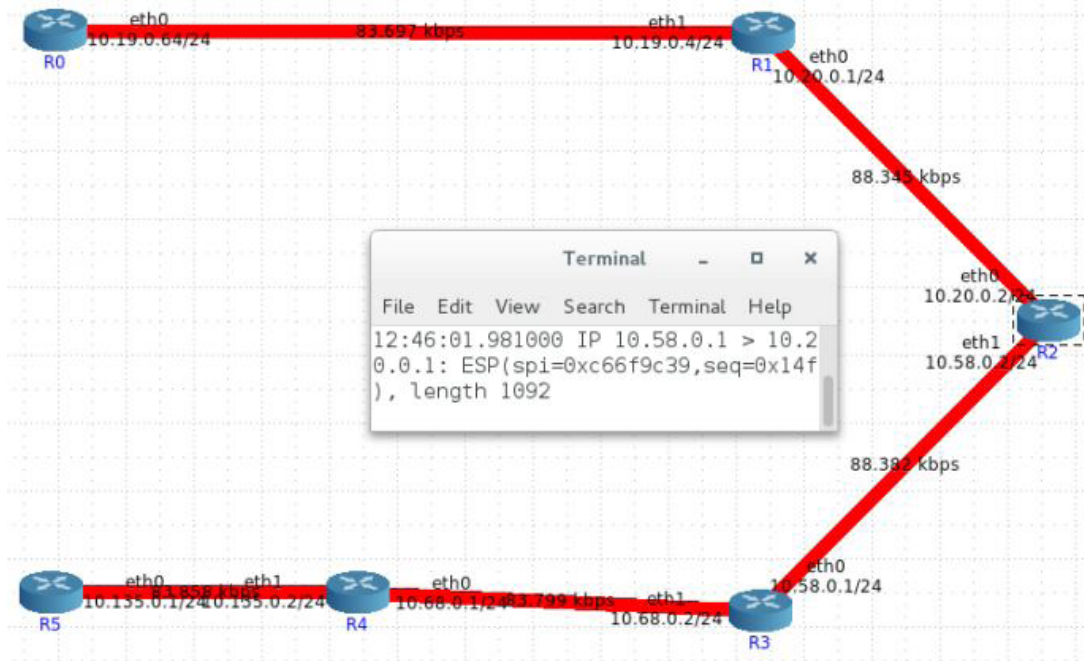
eth0
10.19.0.64/24
R0
83.697 kbps
eth1
10.19.0.4/24
R1
eth0
10.20.0.1/24
88.345 kbps
Terminal
File Edit View Search Terminal Help
12:46:01.981000 IP 10.58.0.1 > 10.20.0.1: ESP(spi=0xc66f9c39,seq=0x14f), length 1092
eth0
10.20.0.2/24
eth1
10.58.0.2/24
R2
88.382 kbps
eth0
10.58.0.1/24
R5
eth0
10.135.0.1/24
83.858 kbps
eth1
10.135.0.2/24
R4
eth0
10.68.0.1/24
83.799 kbps
eth1
10.68.0.2/24
R3